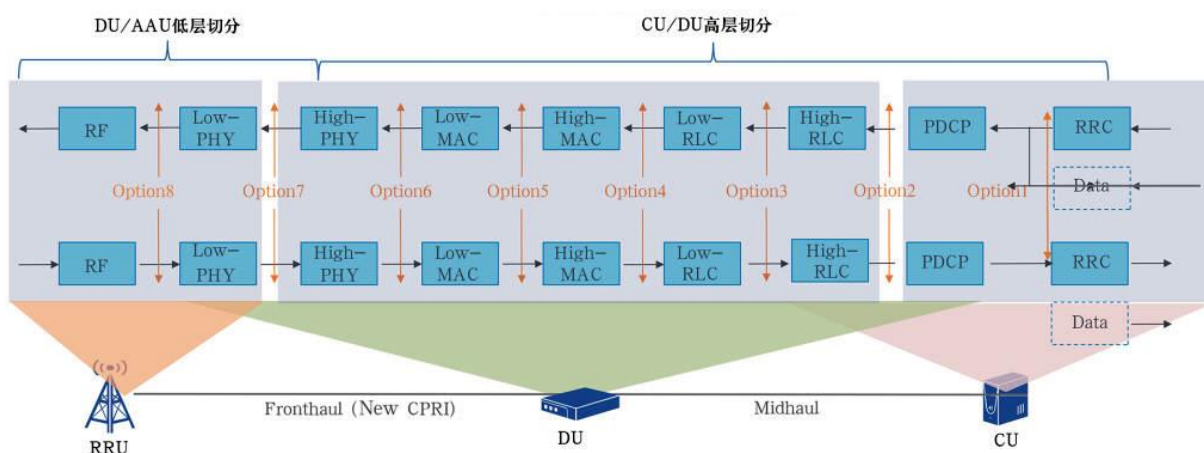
DU/AAU低层切分

CU/DU高层切分

RF

Low-PHY

High-PHY

Low-MAC

High-MAC

Low-RLC

High-RLC

PDCP

RRC

Option8

Option7

Option6

Option5

Option4

Option3

Option2

Option1

Data

RF

Low-PHY

High-PHY

Low-MAC

High-MAC

Low-RLC

High-RLC

PDCP

RRC

Data

Fronthaul (New CPRI)

Midhaul

RRU

DU

CU